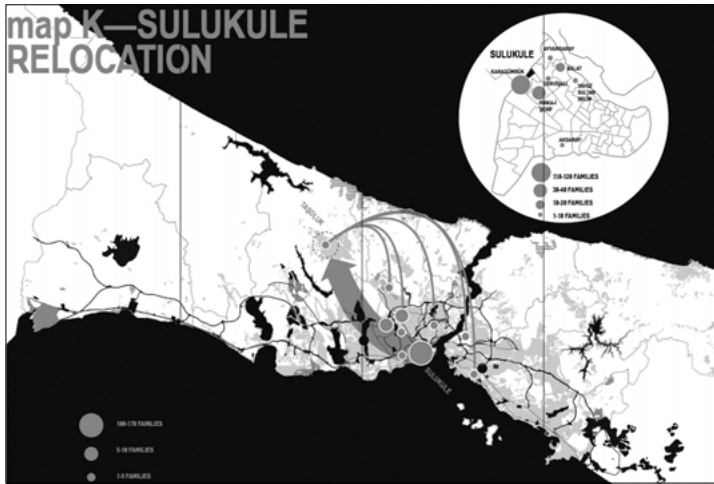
map K—SULUKULE RELOCATION

SULUKULE
AYVANSARAY
KARAGÜMRÜK
BALAT
EDİRNEKAPI
YAVUZ SULTAN SELİM
HIRKAİ ŞERİF
AKSARAY

110-120 FAMILIES
30-40 FAMILIES
10-20 FAMILIES
1-10 FAMILIES

TAŞOLUK

SULUKULE

100-170 FAMILIES
5-10 FAMILIES
1-5 FAMILIES